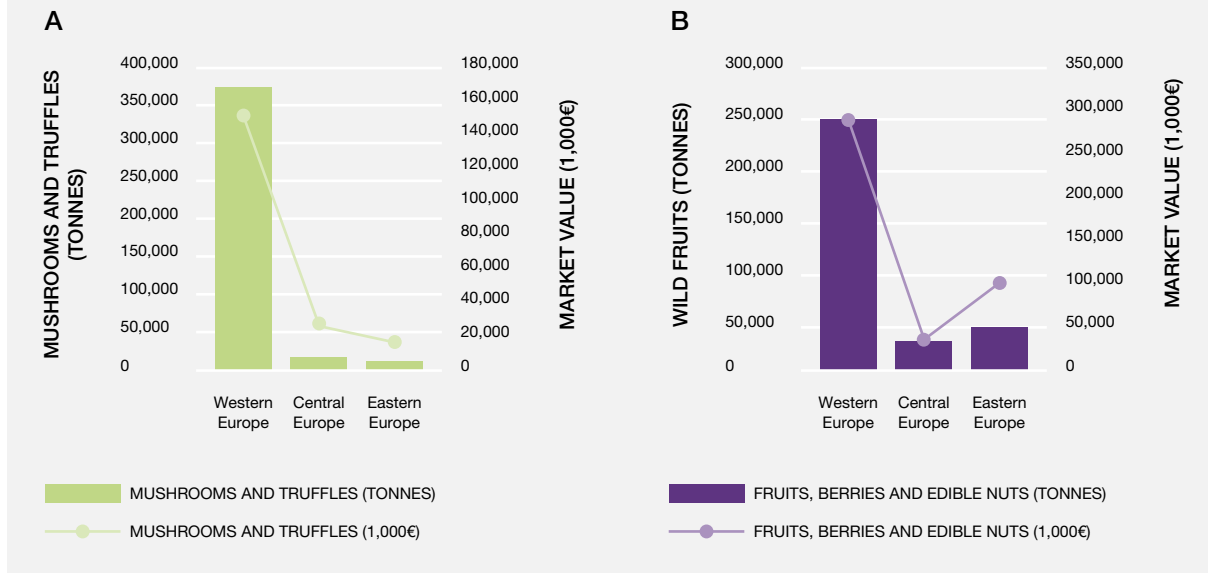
A

MUSHROOMS AND TRUFFLES (TONNES)

400,000
350,000
300,000
250,000
200,000
150,000
100,000
50,000
0

180,000
160,000
140,000
120,000
100,000
80,000
60,000
40,000
20,000
0

MARKET VALUE (1,000€)

Western Europe
Central Europe
Eastern Europe

B

WILD FRUITS (TONNES)

300,000
250,000
200,000
150,000
100,000
50,000
0

350,000
300,000
250,000
200,000
150,000
100,000
50,000
0

MARKET VALUE (1,000€)

Western Europe
Central Europe
Eastern Europe

MUSHROOMS AND TRUFFLES (TONNES)

MUSHROOMS AND TRUFFLES (1,000€)

FRUITS, BERRIES AND EDIBLE NUTS (TONNES)

FRUITS, BERRIES AND EDIBLE NUTS (1,000€)